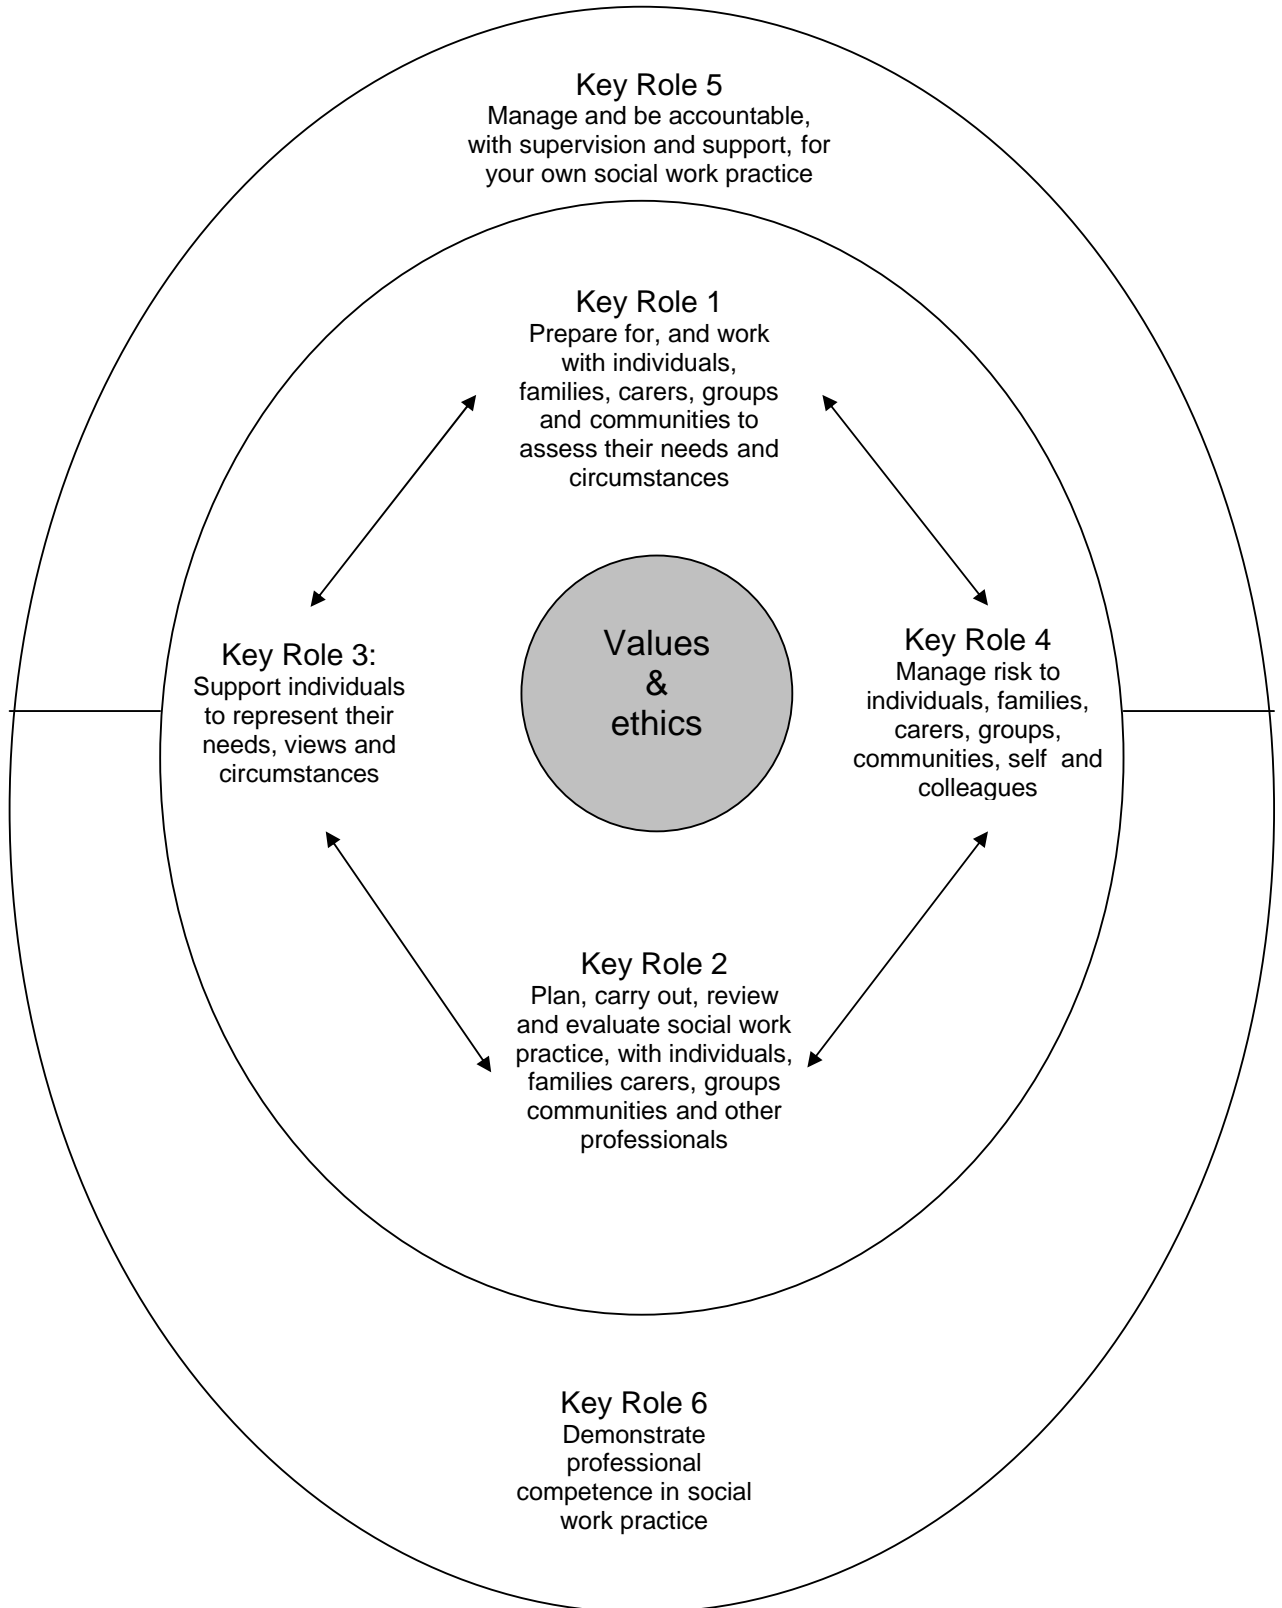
Key Role 5
Manage and be accountable, with supervision and support, for your own social work practice

Key Role 1
Prepare for, and work with individuals, families, carers, groups and communities to assess their needs and circumstances

Key Role 3:
Support individuals to represent their needs, views and circumstances

Values & ethics

Key Role 4
Manage risk to individuals, families, carers, groups, communities, self and colleagues

Key Role 2
Plan, carry out, review and evaluate social work practice, with individuals, families carers, groups communities and other professionals

Key Role 6
Demonstrate professional competence in social work practice